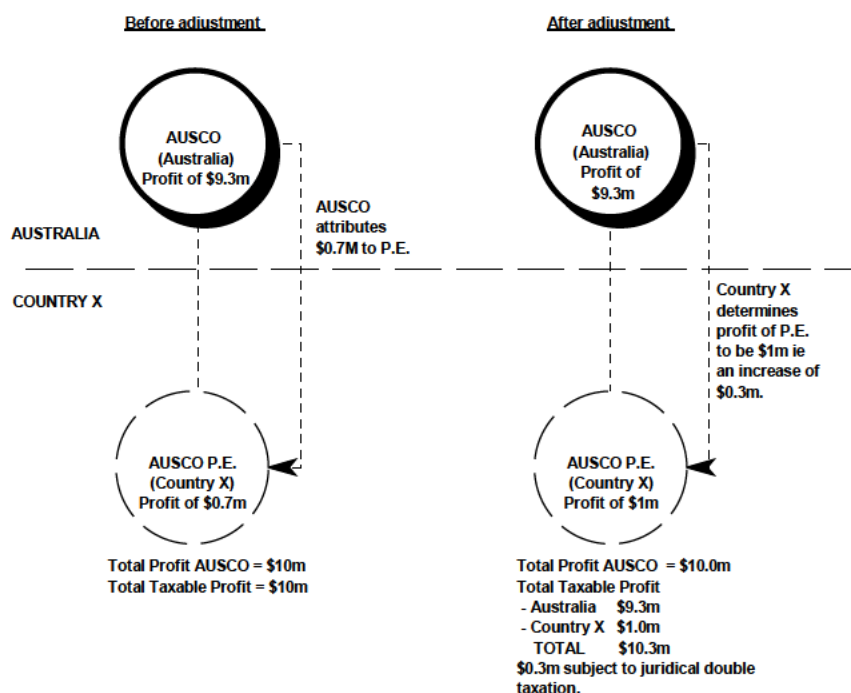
Before adiustment

After adiustment

AUSCO (Australia) Profit of \$9.3m

AUSCO attributes \$0.7M to P.E.

AUSCO (Australia) Profit of \$9.3m

AUSTRALIA

COUNTRY X

Country X determines profit of P.E. to be \$1m ie an increase of \$0.3m.

AUSCO P.E. (Country X) Profit of \$0.7m

AUSCO P.E. (Country X) Profit of \$1m

Total Profit AUSCO = \$10m
Total Taxable Profit = \$10m

Total Profit AUSCO = \$10.0m
Total Taxable Profit
- Australia \$9.3m
- Country X \$1.0m
TOTAL \$10.3m
\$0.3m subject to juridical double taxation.